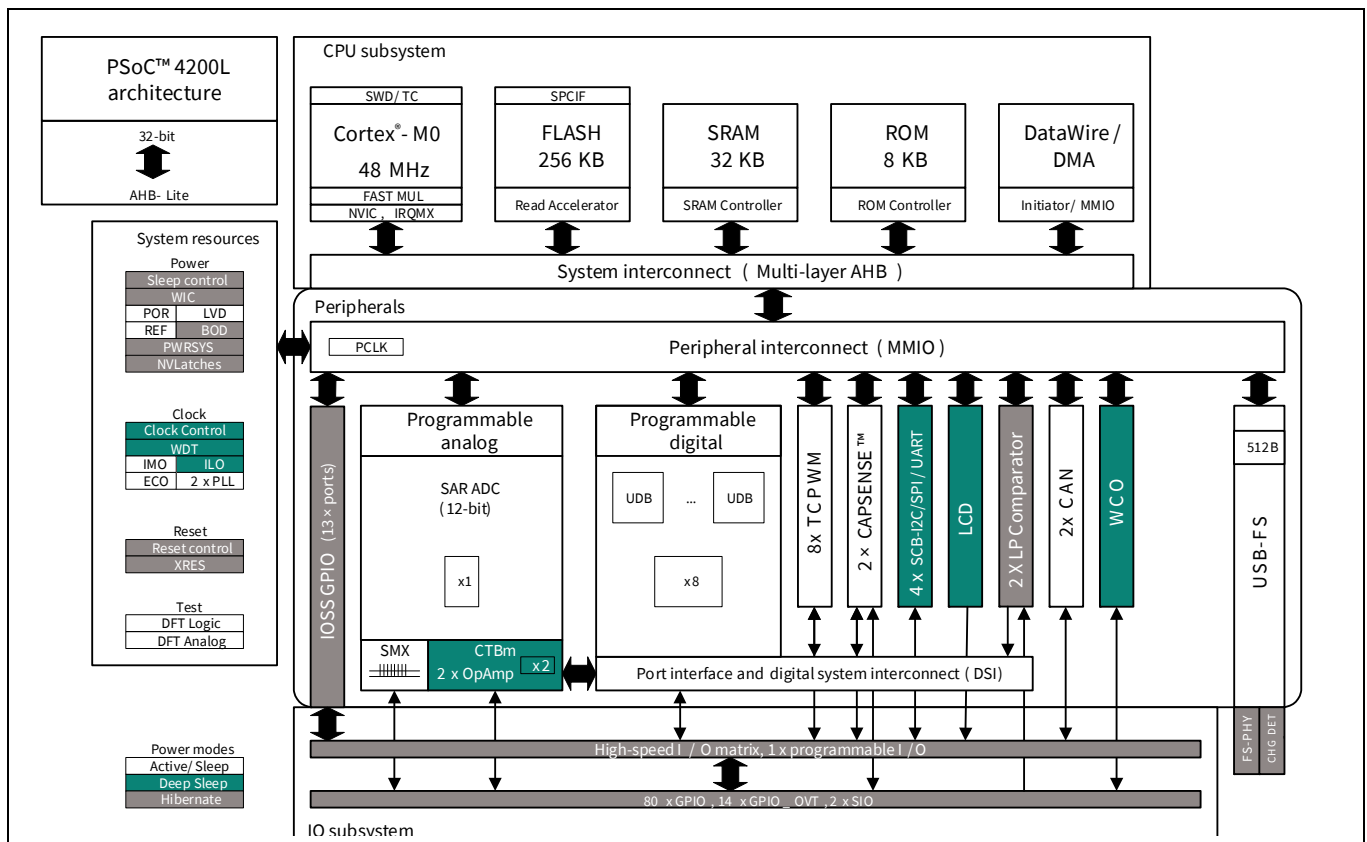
PSoC™ 4200L architecture

32-bit

AHB- Lite

CPU subsystem

SWD/ TC
Cortex®- M0
48 MHz
FAST MUL
NVIC , IRQMX

SPCIF
FLASH
256 KB
Read Accelerator

SRAM
32 KB
SRAM Controller

ROM
8 KB
ROM Controller

DataWire / DMA
Initiator/ MMIO

System interconnect ( Multi-layer AHB )

System resources
Power
Sleep control
WIC
POR
LVD
REF
BOD
PWRSYS
NVLatches

Clock
Clock Control
WDT
IMO
ILO
ECO
2 x PLL

Reset
Reset control
XRES

Test
DFT Logic
DFT Analog

Peripherals
PCLK
Peripheral interconnect ( MMIO )

IOSS GPIO (13 × ports)

Programmable analog
SAR ADC (12-bit)
x1
SMX
CTBm
2 x OpAmp
x2

Programmable digital
UDB
...
UDB
x8

8x TCPWM
2 × CAPSENSE™
4 x SCB-I2C/SPI/UART
LCD
2 X LP Comparator
2x CAN
WCO

512B
USB-FS

Port interface and digital system interconnect ( DSI )

FS-PHY
CHG DET

Power modes
Active/ Sleep
Deep Sleep
Hibernate

High-speed I / O matrix, 1 x programmable I / O

80 x GPIO , 14 x GPIO _ OVT , 2 x SIO

IO subsystem